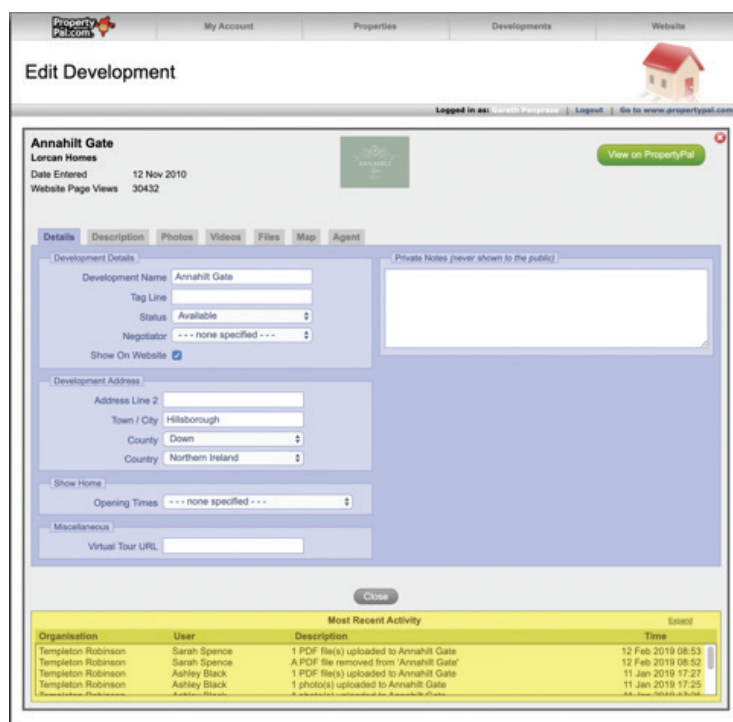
PropertyPal.com

My Account | Properties | Developments | Website

Edit Development

Logged in as: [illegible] | Logout | Go to www.propertypal.com

Annahilt Gate
Lorcan Homes
Date Entered 12 Nov 2010
Website Page Views 30432

View on PropertyPal

Details | Description | Photos | Videos | Files | Map | Agent

Development Details
Development Name: Annahilt Gate
Tag Line:
Status: Available
Negotiator: --- none specified ---
Show On Website

Private Notes (never shown to the public)

Development Address
Address Line 2:
Town / City: Hillsborough
County: Down
Country: Northern Ireland

Show Home
Opening Times: --- none specified ---

Miscellaneous
Virtual Tour URL:

Close

Most Recent Activity
Expand

| Organisation | User | Description | Time |
|---|---|---|---|
| Templeton Robinson | Sarah Spence | 1 PDF file(s) uploaded to Annahilt Gate | 12 Feb 2019 08:53 |
| Templeton Robinson | Sarah Spence | A PDF file removed from 'Annahilt Gate' | 12 Feb 2019 08:52 |
| Templeton Robinson | Ashley Black | 1 PDF file(s) uploaded to Annahilt Gate | 11 Jan 2019 17:27 |
| Templeton Robinson | Ashley Black | 1 photo(s) uploaded to Annahilt Gate | 11 Jan 2019 17:25 |